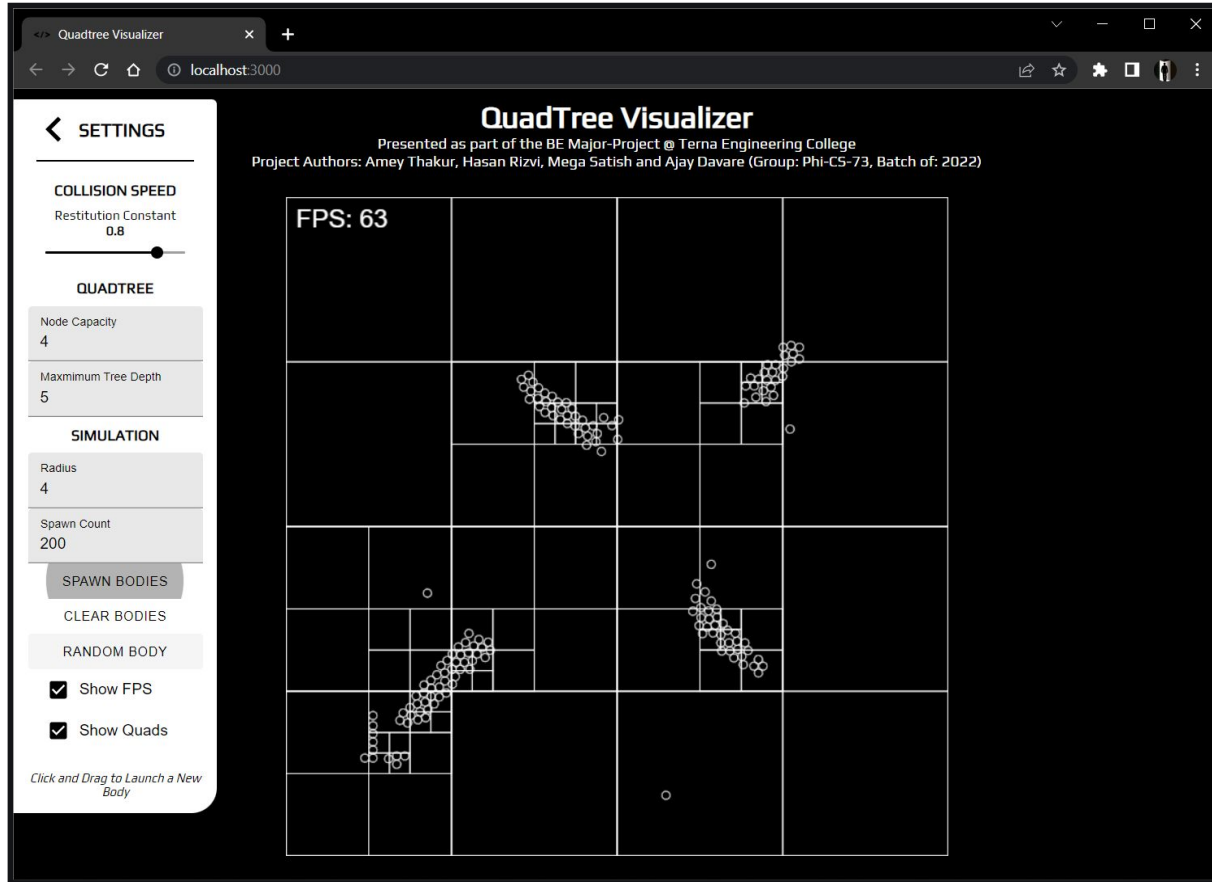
Quadtree Visualizer

localhost:3000

SETTINGS

COLLISION SPEED

Restitution Constant
0.8

QUADTREE

Node Capacity
4

Maxmimum Tree Depth
5

SIMULATION

Radius
4

Spawn Count
200

SPAWN BODIES

CLEAR BODIES

RANDOM BODY

Show FPS

Show Quads

Click and Drag to Launch a New Body

QuadTree Visualizer

Presented as part of the BE Major-Project @ Terna Engineering College
Project Authors: Amey Thakur, Hasan Rizvi, Mega Satish and Ajay Davare (Group: Phi-CS-73, Batch of: 2022)

FPS: 63